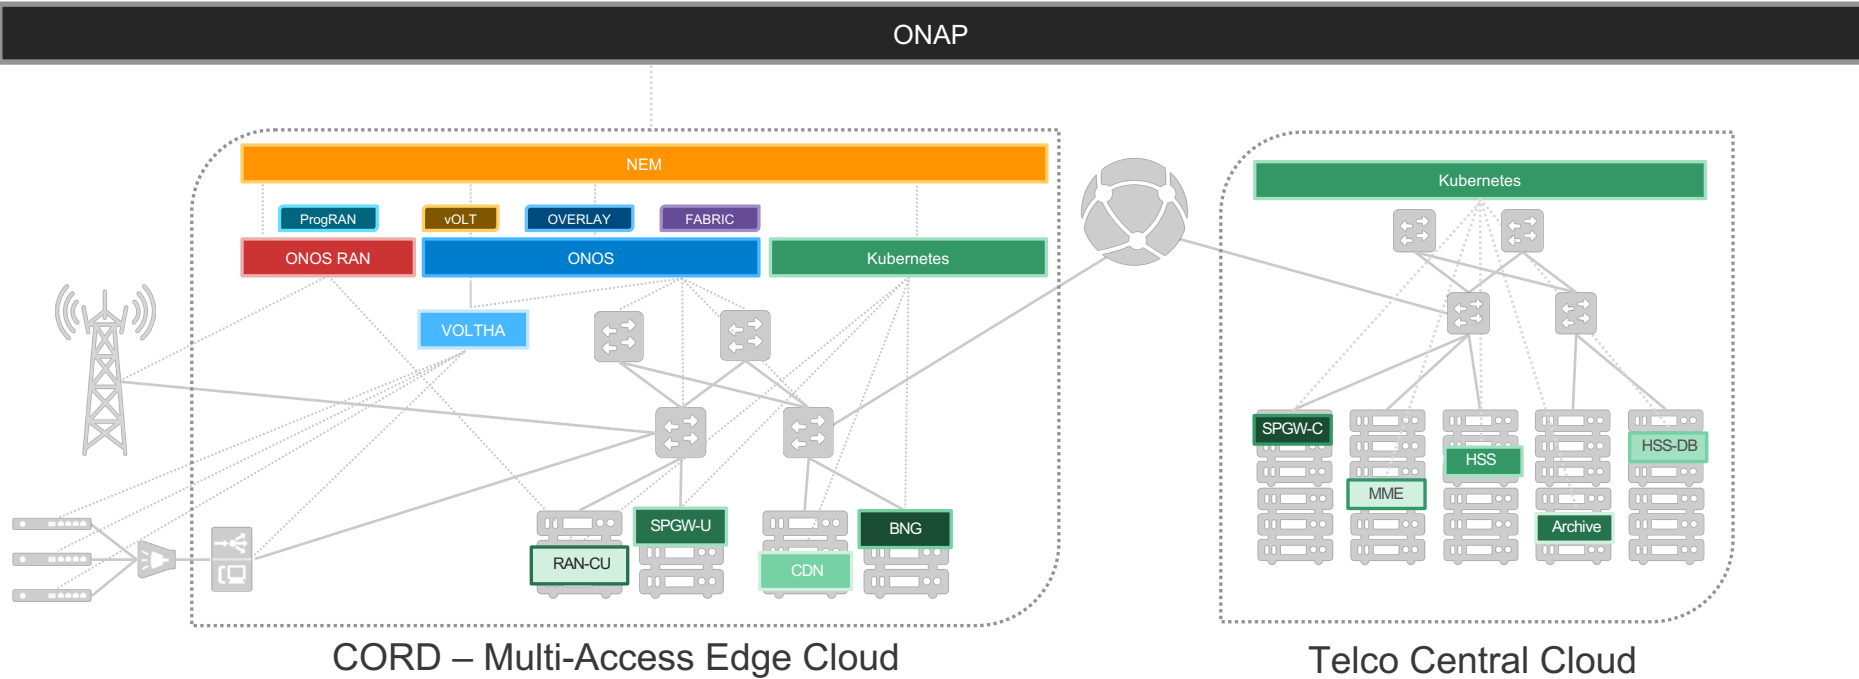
ONAP

NEM

ProgRAN

vOLT

OVERLAY

FABRIC

ONOS RAN

ONOS

Kubernetes

VOLTHA

SPGW-U

RAN-CU

CDN

BNG

CORD – Multi-Access Edge Cloud

Kubernetes

SPGW-C

MME

HSS

Archive

HSS-DB

Telco Central Cloud